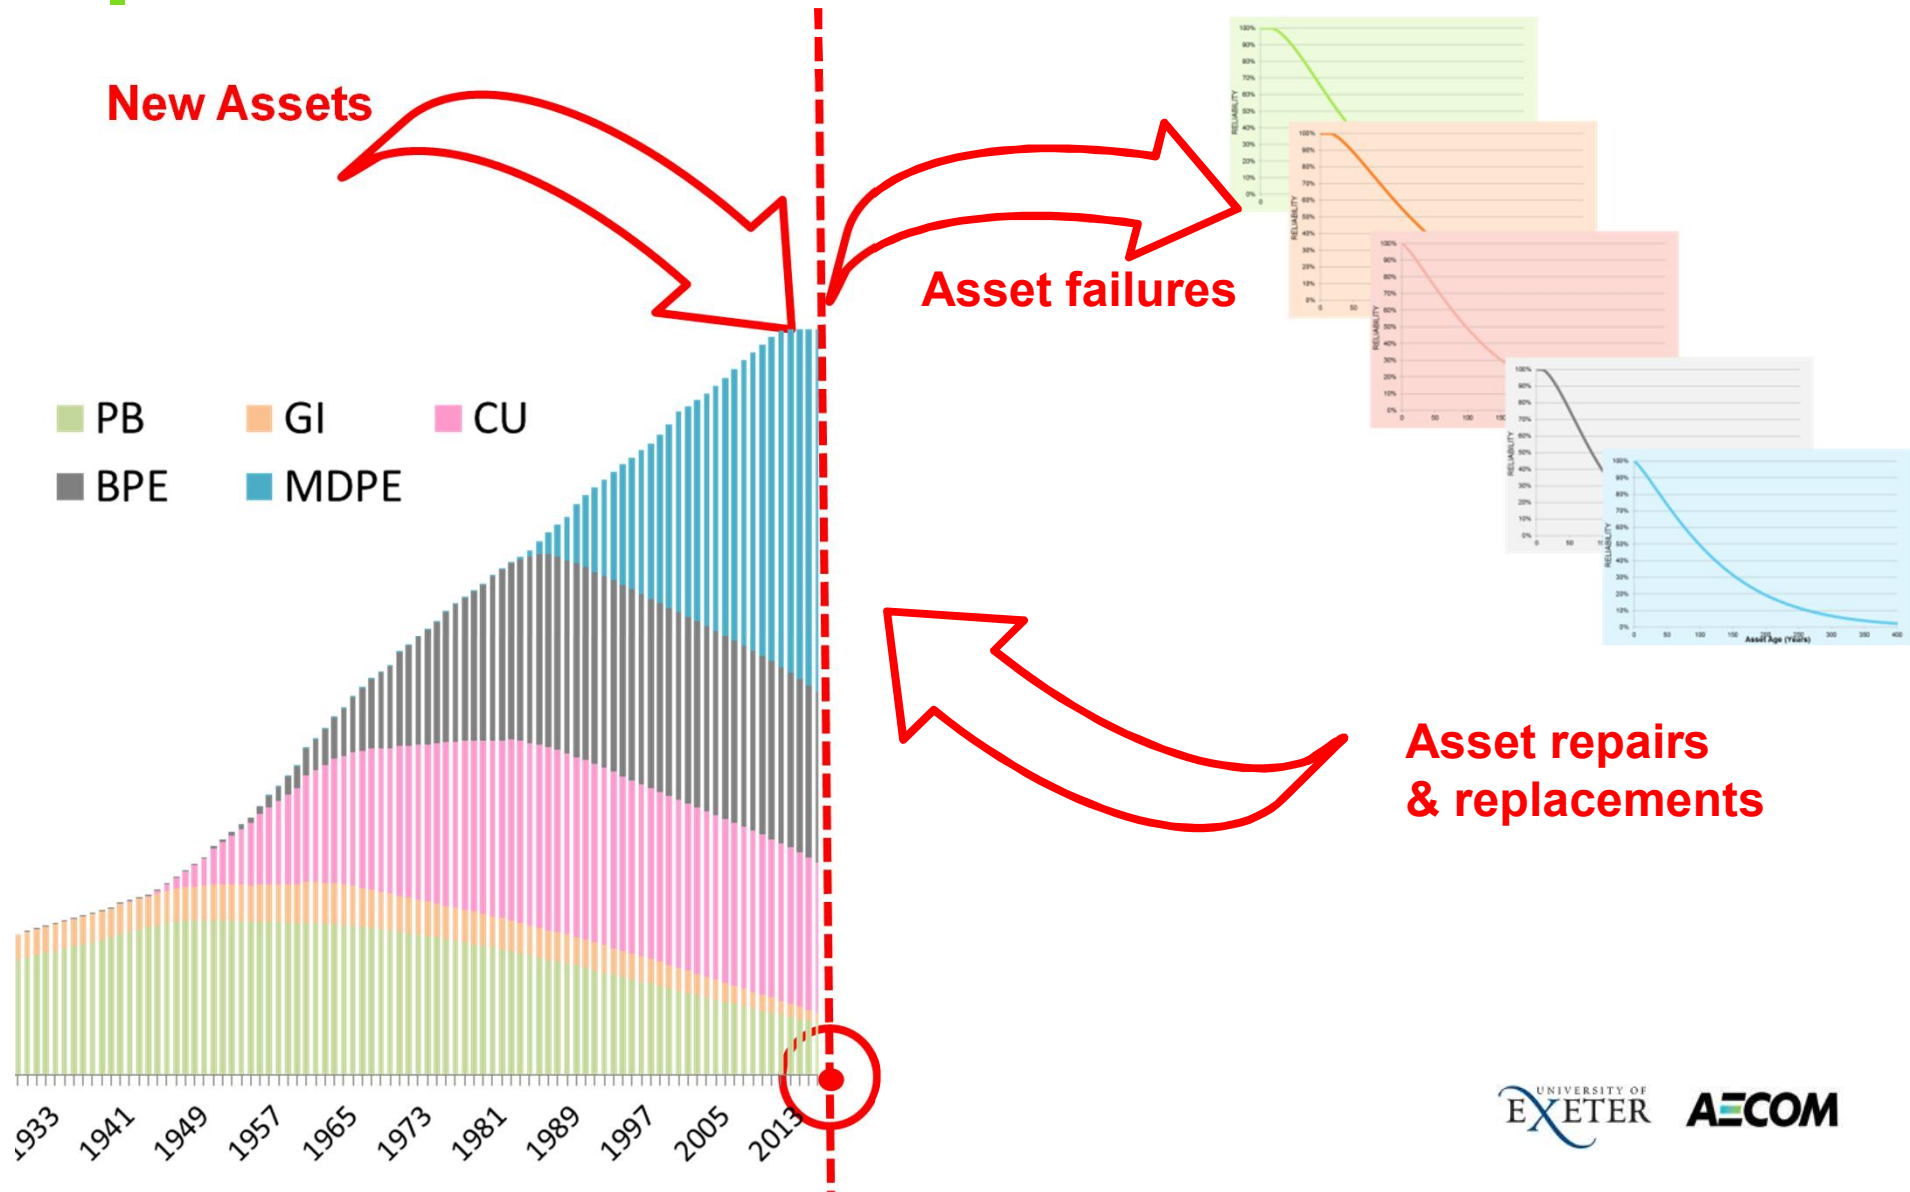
New Assets

Asset failures

Asset repairs & replacements

PB
GI
CU
BPE
MDPE

1933
1941
1949
1957
1965
1973
1981
1989
1997
2005
2013

RELIABILITY
100%
90%
80%
70%
60%
50%
40%
30%
20%
10%
0%
0
50
100
150
200
250
300
350
400
Asset Age (Years)

UNIVERSITY OF EXETER
AECOM